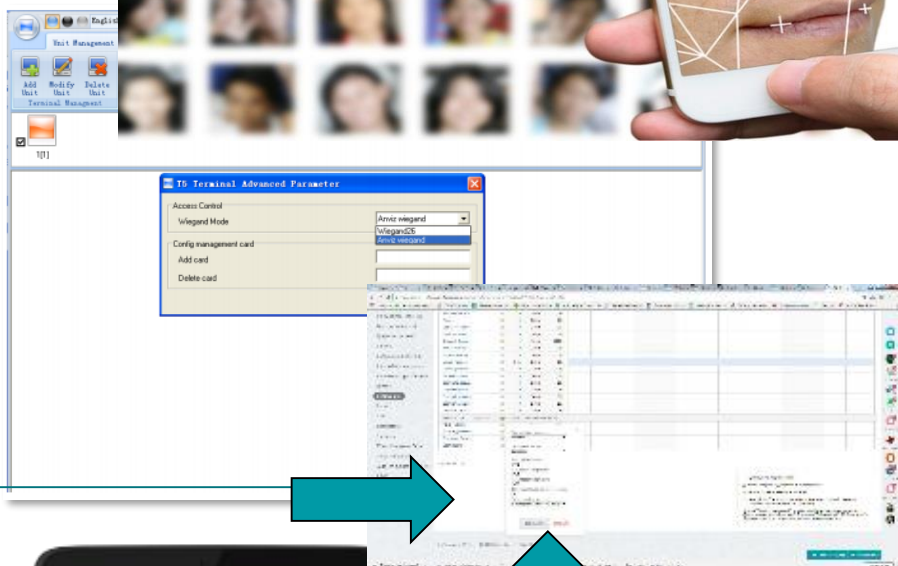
Englis

Unit Management

Add Unit
Modify Unit
Delete Unit
Terminal Management

1[1]

T5 Terminal Advanced Parameter

Access Control
Wiegand Mode
Anviz wiegand
Wiegand26
Anviz wiegand

Config management card
Add card
Delete card

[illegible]